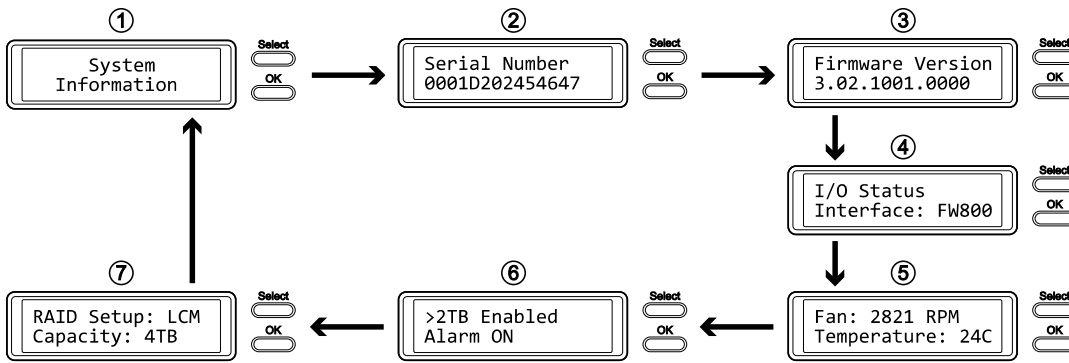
①
System Information
Select
OK

②
Serial Number
0001D202454647
Select
OK

③
Firmware Version
3.02.1001.0000
Select
OK

④
I/O Status
Interface: FW800
Select
OK

⑤
Fan: 2821 RPM
Temperature: 24C
Select
OK

⑥
>2TB Enabled
Alarm ON
Select
OK

⑦
RAID Setup: LCM
Capacity: 4TB
Select
OK